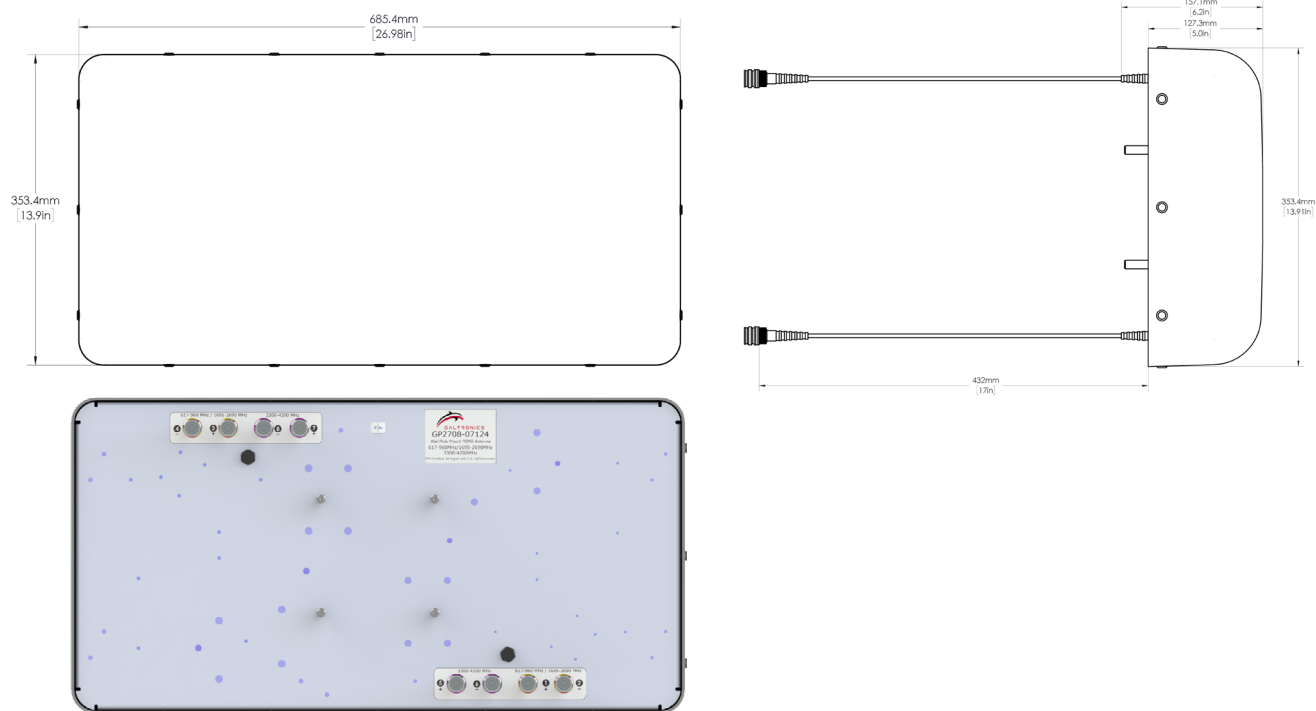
685.4mm
[26.98in]

353.4mm
[13.9in]

157.1mm
[6.2in]
127.3mm
[5.0in]

353.4mm
[13.91in]

432mm
[17in]

617-960 MHz / 1695-2690 MHz
3300-4200 MHz
4 3 8 7

GALTRONICS
GP2708-07124
Wall/Pole Mount 8T8R Antenna
617-960MHz/1695-2690MHz
3300-4200MHz
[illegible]

3300-4200 MHz
617-960 MHz / 1695-2690 MHz
5 6 1 2